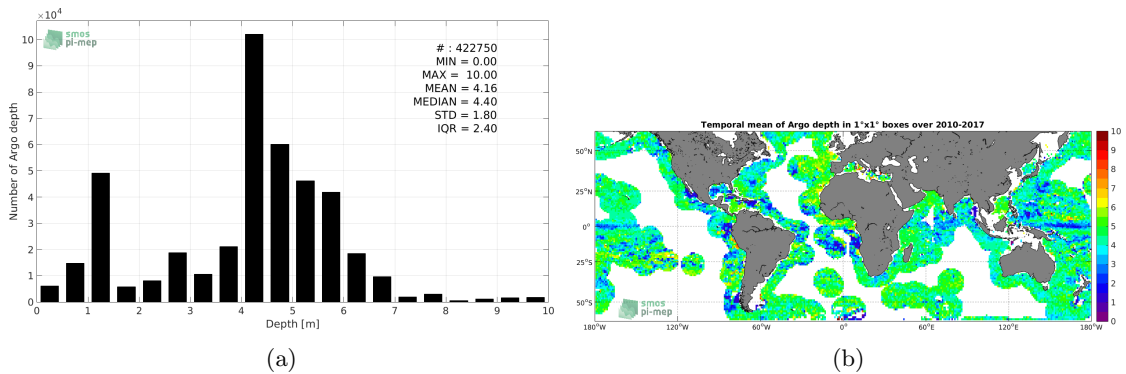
$\times10^4$

smos
pi-mep

# : 422750
MIN = 0.00
MAX = 10.00
MEAN = 4.16
MEDIAN = 4.40
STD = 1.80
IQR = 2.40

Number of Argo depth

10
9
8
7
6
5
4
3
2
1
0

0 1 2 3 4 5 6 7 8 9 10

Depth [m]

(a)

Temporal mean of Argo depth in 1°x1° boxes over 2010-2017

50°N
25°N
0°
25°S
50°S

180°W 120°W 60°W 0° 60°E 120°E 180°W

smos
pi-mep

10
9
8
7
6
5
4
3
2
1
0

(b)